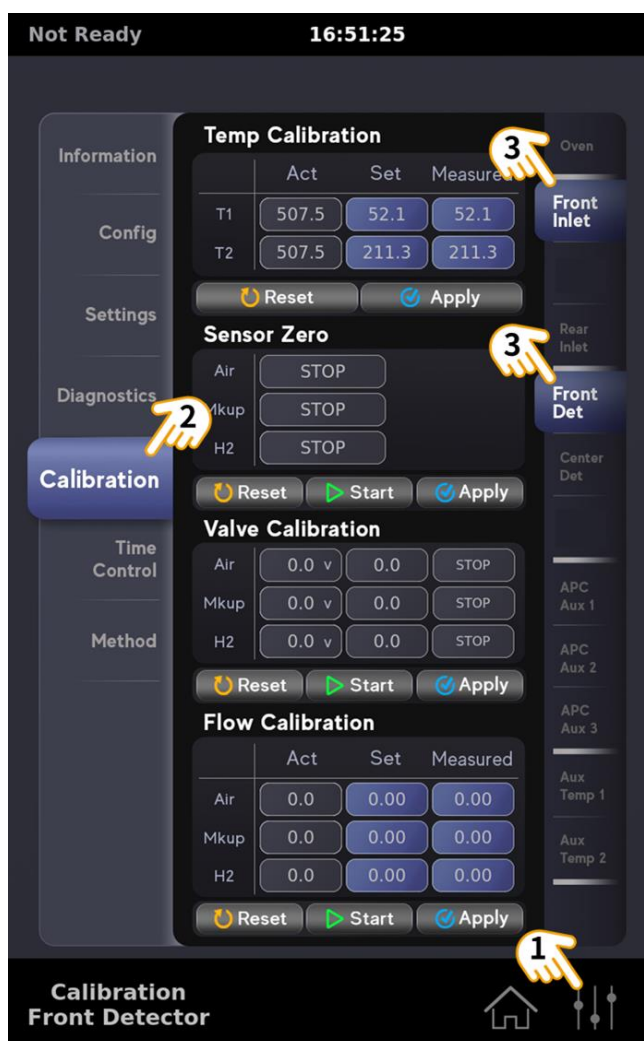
Not Ready 16:51:25

Information

Config

Settings

Diagnostics

Calibration

Time Control

Method

Temp Calibration

| | Act | Set | Measured |
|---|---|---|---|
| T1 | 507.5 | 52.1 | 52.1 |
| T2 | 507.5 | 211.3 | 211.3 |

Reset Apply

Sensor Zero

| | |
|---|---|
| Air | STOP |
| Mkup | STOP |
| H2 | STOP |

Reset Start Apply

Valve Calibration

| | | | |
|---|---|---|---|
| Air | 0.0 v | 0.0 | STOP |
| Mkup | 0.0 v | 0.0 | STOP |
| H2 | 0.0 v | 0.0 | STOP |

Reset Start Apply

Flow Calibration

| | Act | Set | Measured |
|---|---|---|---|
| Air | 0.0 | 0.00 | 0.00 |
| Mkup | 0.0 | 0.00 | 0.00 |
| H2 | 0.0 | 0.00 | 0.00 |

Reset Start Apply

Oven

Front Inlet

Rear Inlet

Front Det

Center Det

APC Aux 1

APC Aux 2

APC Aux 3

Aux Temp 1

Aux Temp 2

1 2 3 3

Calibration
Front Detector